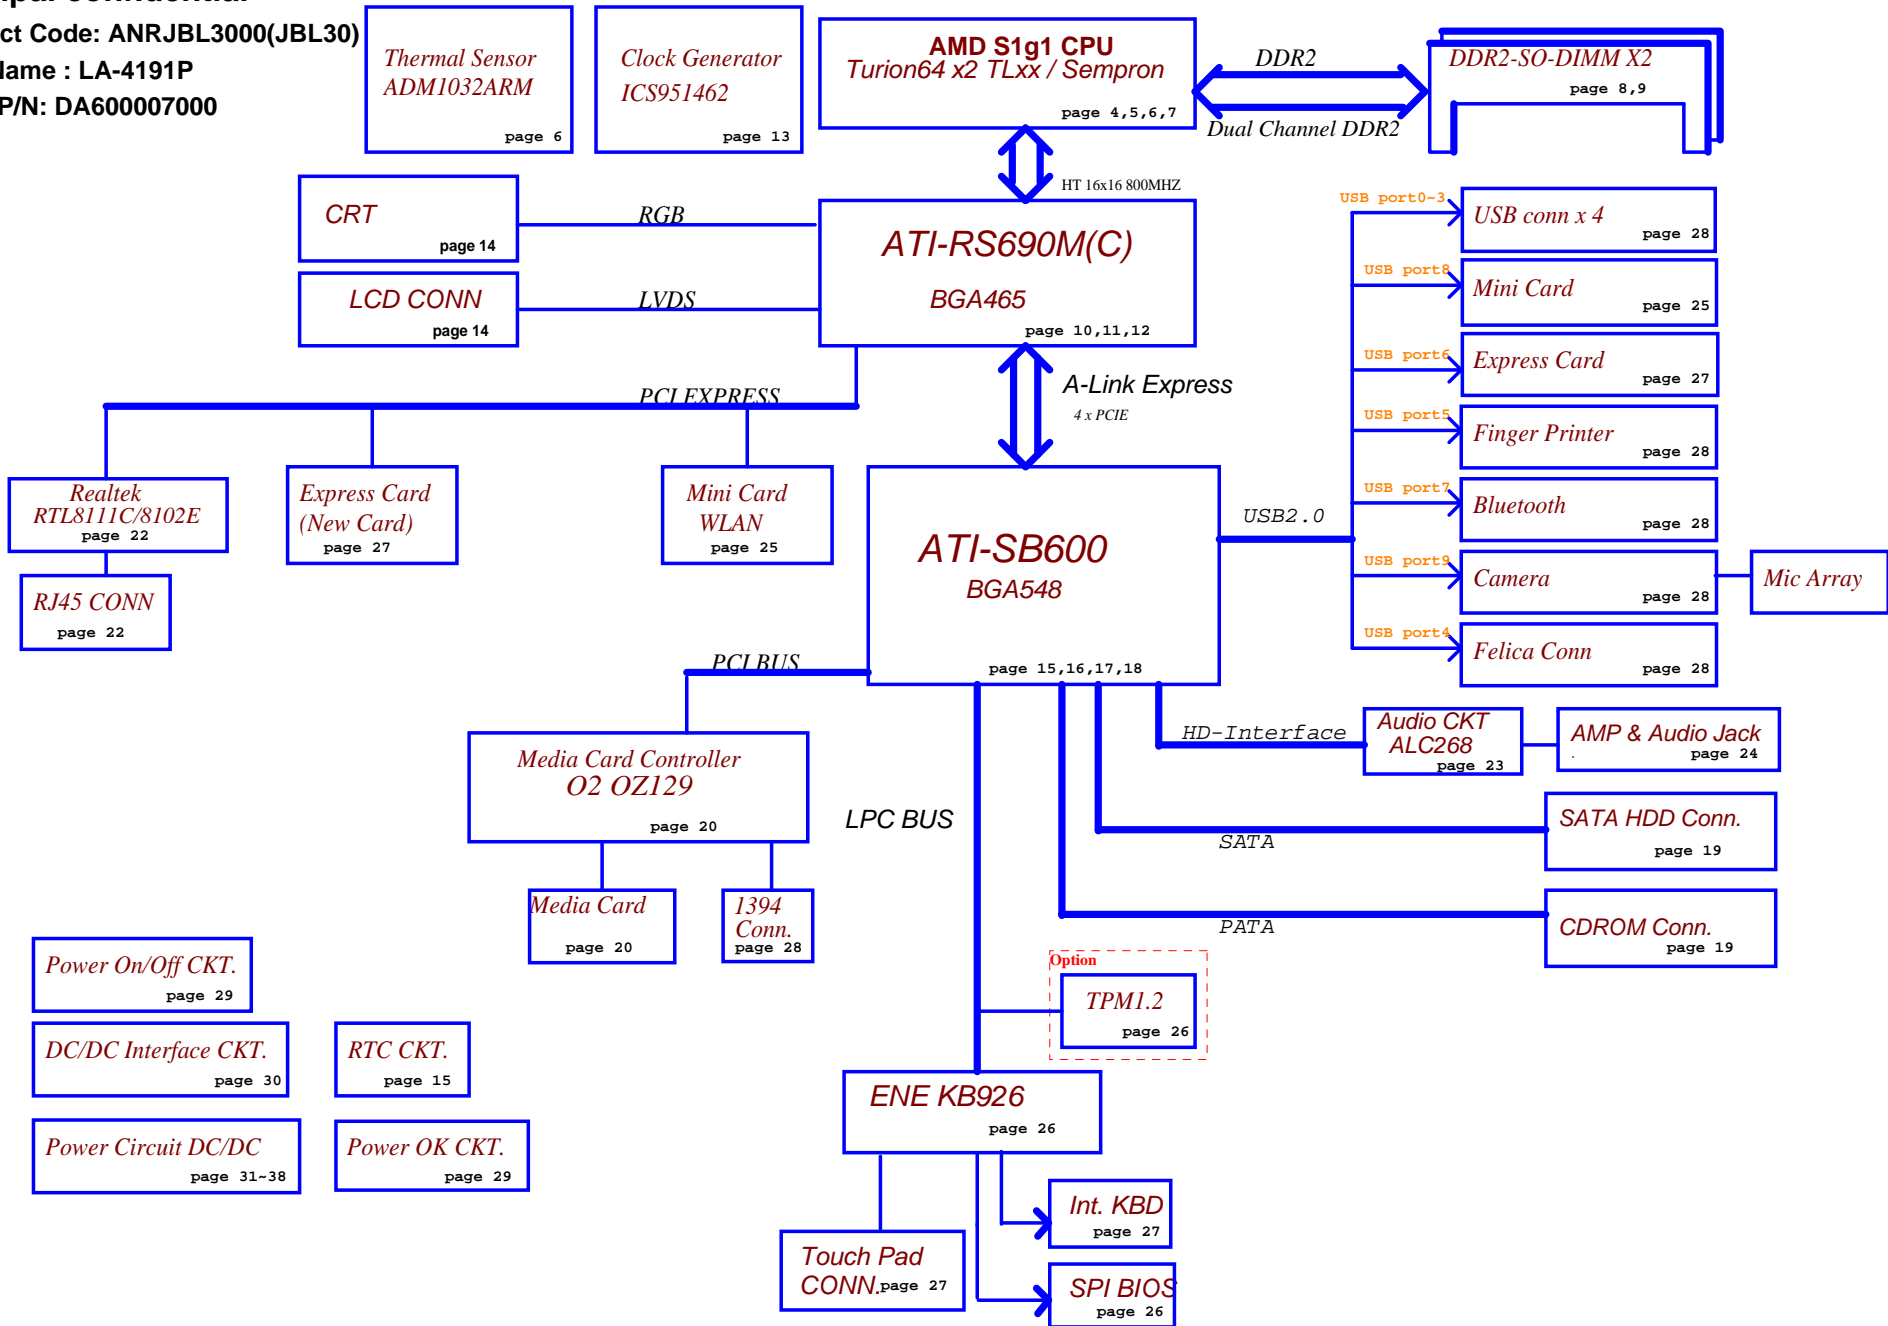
ct Code: ANRJBL3000(JBL30)
lame : LA-4191P
P/N: DA600007000

Thermal Sensor
ADM1032ARM
page 6

Clock Generator
ICS951462
page 13

AMD S1g1 CPU
Turion64 x2 TLxx / Sempron
page 4,5,6,7

DDR2

Dual Channel DDR2

DDR2-SO-DIMM X2
page 8,9

HT 16x16 800MHZ

CRT
page 14

RGB

ATI-RS690M(C)

BGA465
page 10,11,12

LCD CONN
page 14

LVDS

USB port0~3
USB conn x 4
page 28

USB port8
Mini Card
page 25

USB port6
Express Card
page 27

USB port5
Finger Printer
page 28

USB port7
Bluetooth
page 28

USB port9
Camera
page 28

Mic Array

USB port4
Felica Conn
page 28

PCI EXPRESS

A-Link Express
4 x PCIE

Realtek
RTL8111C/8102E
page 22

Express Card
(New Card)
page 27

Mini Card
WLAN
page 25

ATI-SB600
BGA548
page 15,16,17,18

USB2.0

RJ45 CONN
page 22

PCI BUS

HD-Interface

Audio CKT
ALC268
page 23

AMP & Audio Jack
page 24

Media Card Controller
O2 OZ129
page 20

LPC BUS

SATA HDD Conn.
page 19

SATA

Media Card
page 20

1394
Conn.
page 28

PATA

CDROM Conn.
page 19

Power On/Off CKT.
page 29

Option
TPM1.2
page 26

DC/DC Interface CKT.
page 30

RTC CKT.
page 15

ENE KB926
page 26

Power Circuit DC/DC
page 31~38

Power OK CKT.
page 29

Int. KBD
page 27

Touch Pad
CONN. page 27

SPI BIOS
page 26